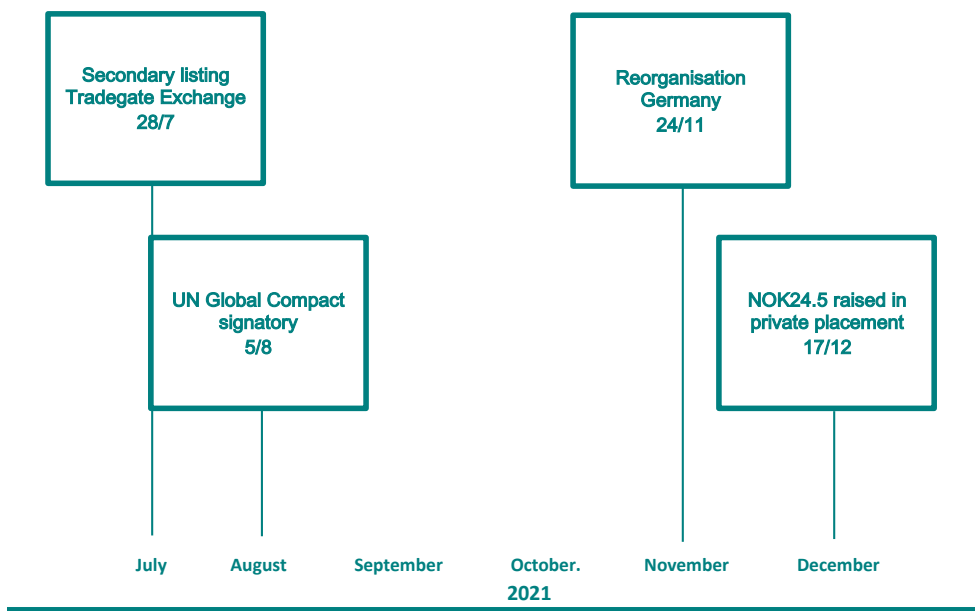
Secondary listing Tradegate Exchange 28/7

UN Global Compact signatory 5/8

Reorganisation Germany 24/11

NOK24.5 raised in private placement 17/12

July

August

September

October.

November

December

2021